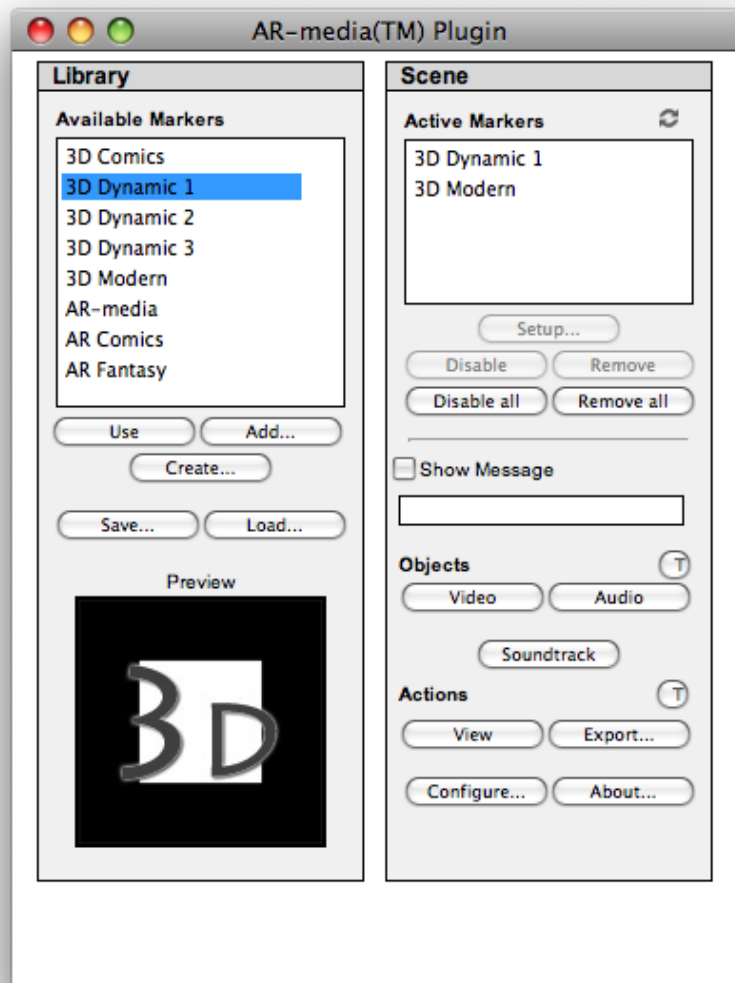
AR-media(TM) Plugin

Library

Available Markers

3D Comics
3D Dynamic 1
3D Dynamic 2
3D Dynamic 3
3D Modern
AR-media
AR Comics
AR Fantasy

Use
Add...
Create...
Save...
Load...

Preview

3D

Scene

Active Markers

3D Dynamic 1
3D Modern

Setup...
Disable
Remove
Disable all
Remove all

Show Message

Objects
T
Video
Audio
Soundtrack

Actions
T
View
Export...
Configure...
About...